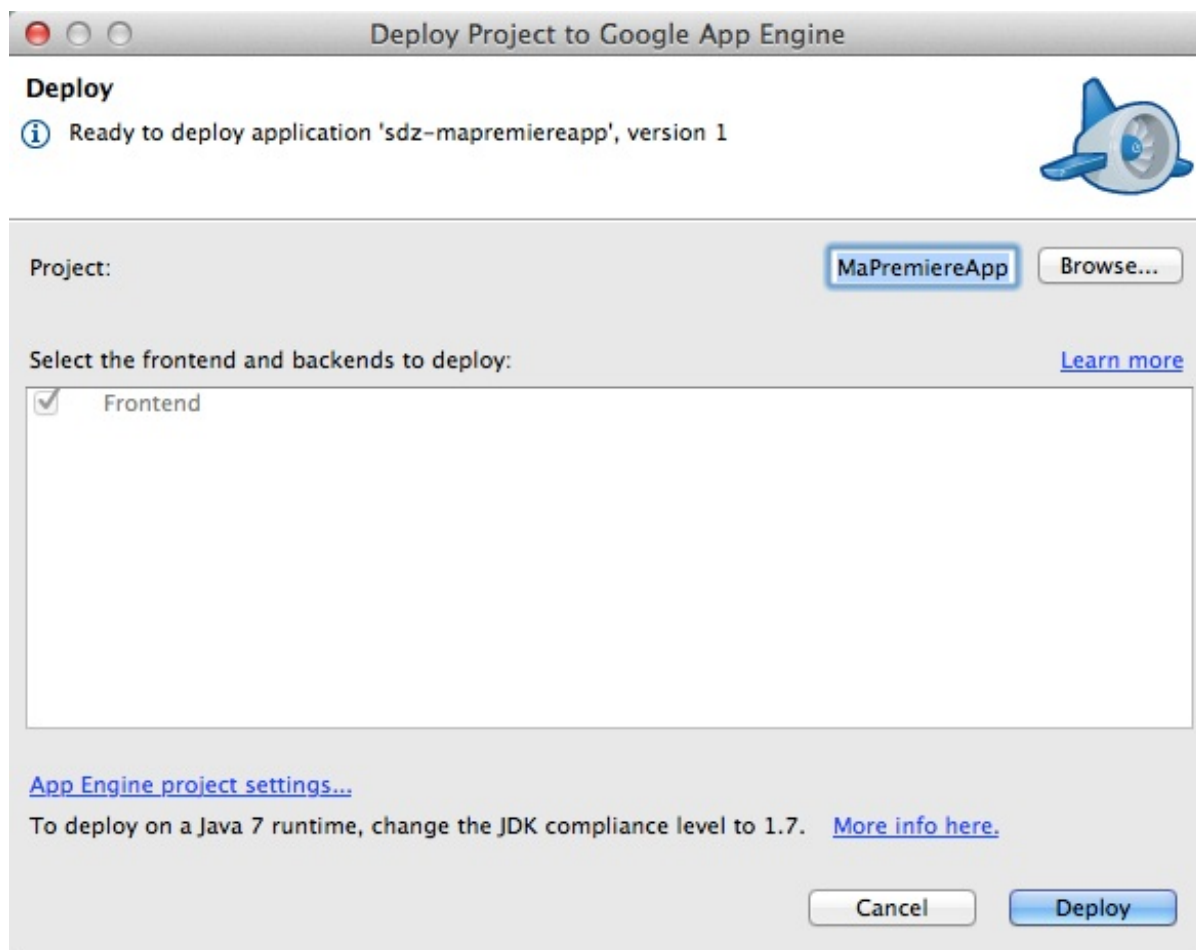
Deploy Project to Google App Engine

Deploy

Ready to deploy application 'sdz-mapremiereapp', version 1

Project: MaPremiereApp Browse...

Select the frontend and backends to deploy: Learn more

Frontend

App Engine project settings...

To deploy on a Java 7 runtime, change the JDK compliance level to 1.7. More info here.

Cancel Deploy